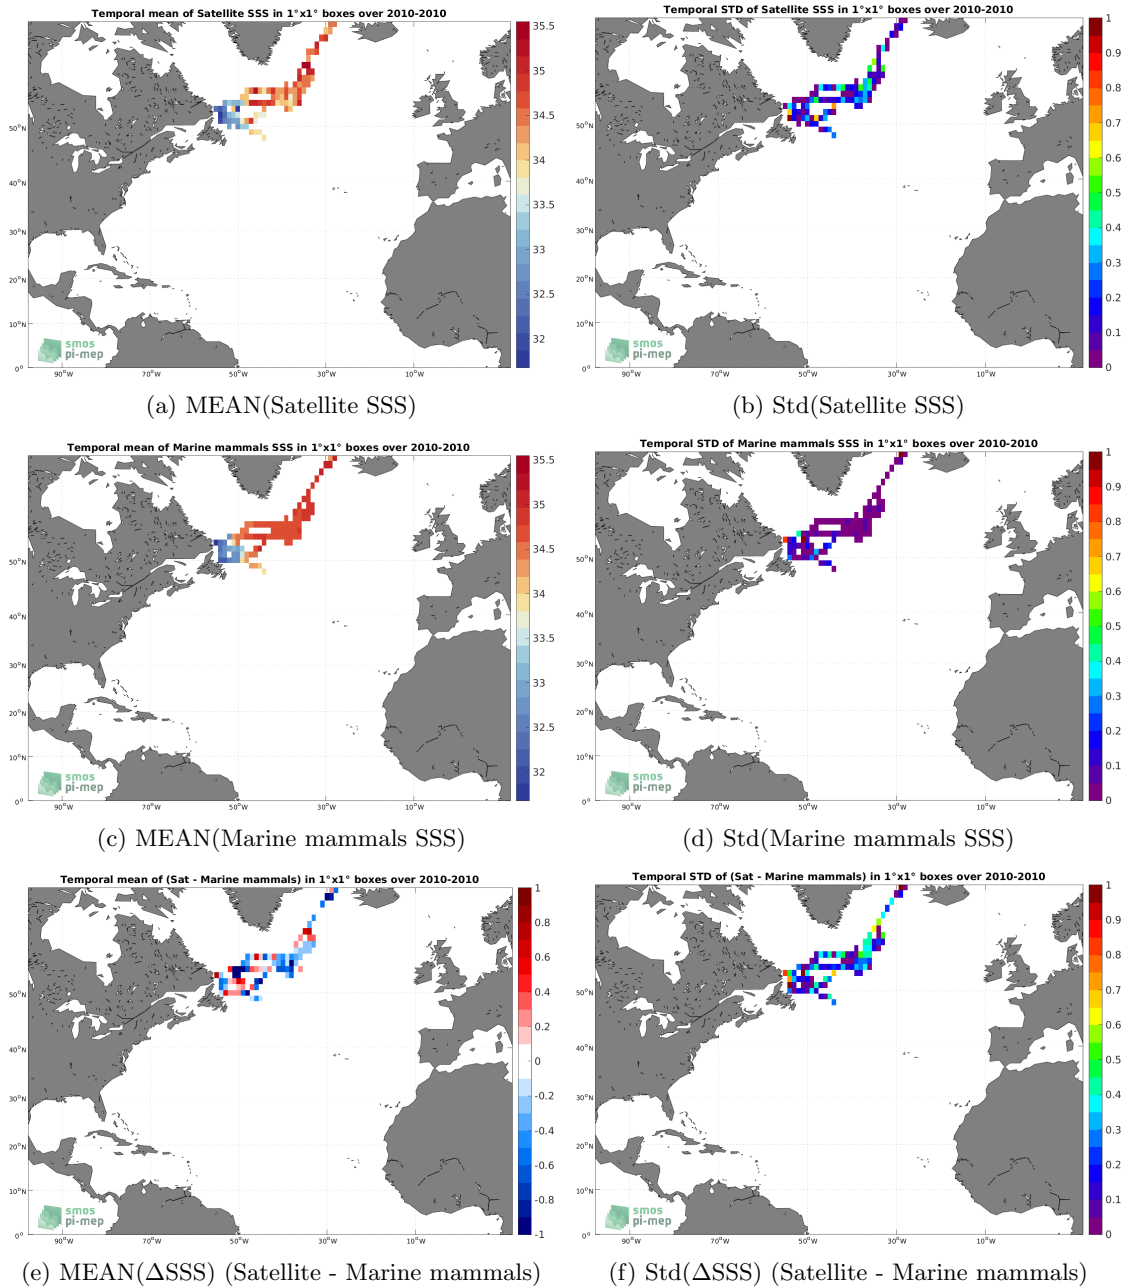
Temporal mean of Satellite SSS in 1°x1° boxes over 2010-2010

35.5
35
34.5
34
33.5
33
32.5
32

50°N
40°N
30°N
20°N
10°N
0°

smos
pi-mep

90°W 70°W 50°W 30°W 10°W

(a) MEAN(Satellite SSS)

Temporal STD of Satellite SSS in 1°x1° boxes over 2010-2010

1
0.9
0.8
0.7
0.6
0.5
0.4
0.3
0.2
0.1
0

50°N
40°N
30°N
20°N
10°N
0°

smos
pi-mep

90°W 70°W 50°W 30°W 10°W

(b) Std(Satellite SSS)

Temporal mean of Marine mammals SSS in 1°x1° boxes over 2010-2010

35.5
35
34.5
34
33.5
33
32.5
32

50°N
40°N
30°N
20°N
10°N
0°

smos
pi-mep

90°W 70°W 50°W 30°W 10°W

(c) MEAN(Marine mammals SSS)

Temporal STD of Marine mammals SSS in 1°x1° boxes over 2010-2010

1
0.9
0.8
0.7
0.6
0.5
0.4
0.3
0.2
0.1
0

50°N
40°N
30°N
20°N
10°N
0°

smos
pi-mep

90°W 70°W 50°W 30°W 10°W

(d) Std(Marine mammals SSS)

Temporal mean of (Sat - Marine mammals) in 1°x1° boxes over 2010-2010

1
0.8
0.6
0.4
0.2
0
-0.2
-0.4
-0.6
-0.8
-1

50°N
40°N
30°N
20°N
10°N
0°

smos
pi-mep

90°W 70°W 50°W 30°W 10°W

(e) MEAN($\Delta$SSS) (Satellite - Marine mammals)

Temporal STD of (Sat - Marine mammals) in 1°x1° boxes over 2010-2010

1
0.9
0.8
0.7
0.6
0.5
0.4
0.3
0.2
0.1
0

50°N
40°N
30°N
20°N
10°N
0°

smos
pi-mep

90°W 70°W 50°W 30°W 10°W

(f) Std($\Delta$SSS) (Satellite - Marine mammals)